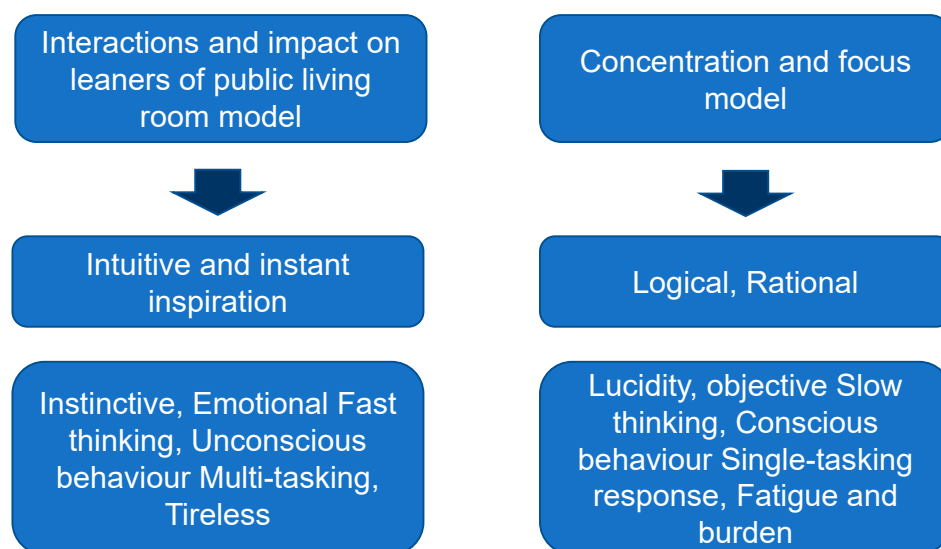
Interactions and impact on leaners of public living room model

Intuitive and instant inspiration

Instinctive, Emotional Fast thinking, Unconscious behaviour Multi-tasking, Tireless

Concentration and focus model

Logical, Rational

Lucidity, objective Slow thinking, Conscious behaviour Single-tasking response, Fatigue and burden